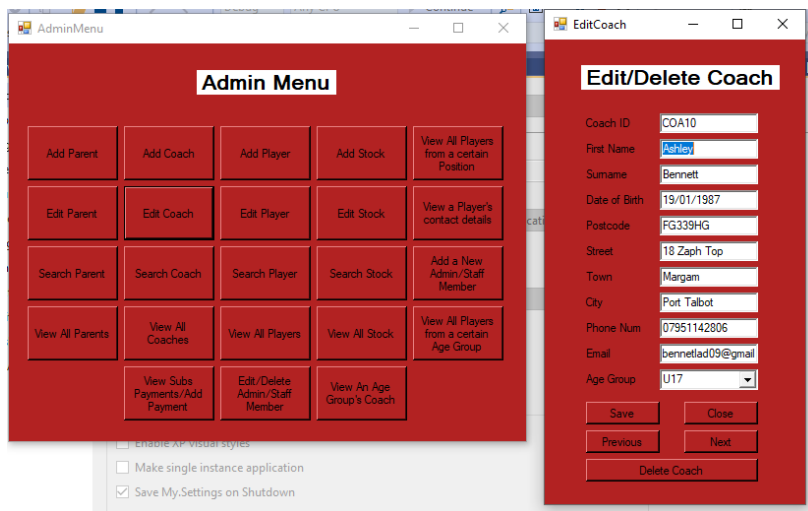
AdminMenu

Admin Menu

Add Parent
Add Coach
Add Player
Add Stock
View All Players from a certain Position

Edit Parent
Edit Coach
Edit Player
Edit Stock
View a Player's contact details

Search Parent
Search Coach
Search Player
Search Stock
Add a New Admin/Staff Member

View All Parents
View All Coaches
View All Players
View All Stock
View All Players from a certain Age Group

View Subs Payments/Add Payment
Edit/Delete Admin/Staff Member
View An Age Group's Coach

Enable XP visual styles
Make single instance application
Save My.Settings on Shutdown

EditCoach

Edit/Delete Coach

Coach ID COA10
First Name Ashley
Surname Bennett
Date of Birth 19/01/1987
Postcode FG339HG
Street 18 Zaph Top
Town Margam
City Port Talbot
Phone Num 07951142806
Email bennetlad09@gmail
Age Group U17

Save
Close
Previous
Next
Delete Coach